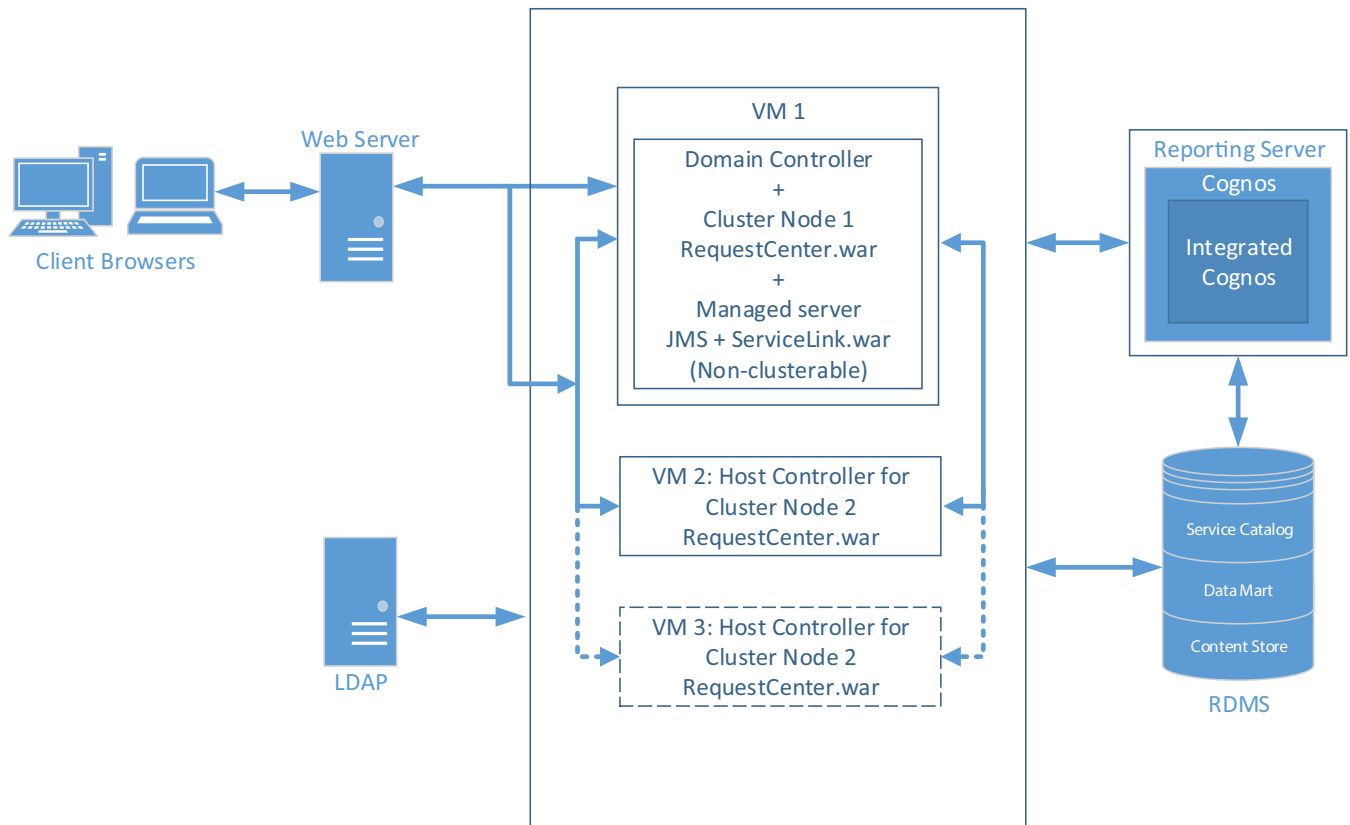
Web Server

Client Browsers

VM 1

Domain Controller
+
Cluster Node 1
RequestCenter.war
+
Managed server
JMS + ServiceLink.war
(Non-clusterable)

VM 2: Host Controller for
Cluster Node 2
RequestCenter.war

VM 3: Host Controller for
Cluster Node 2
RequestCenter.war

LDAP

Reporting Server

Cognos

Integrated Cognos

Service Catalog

Data Mart

Content Store

RDMS